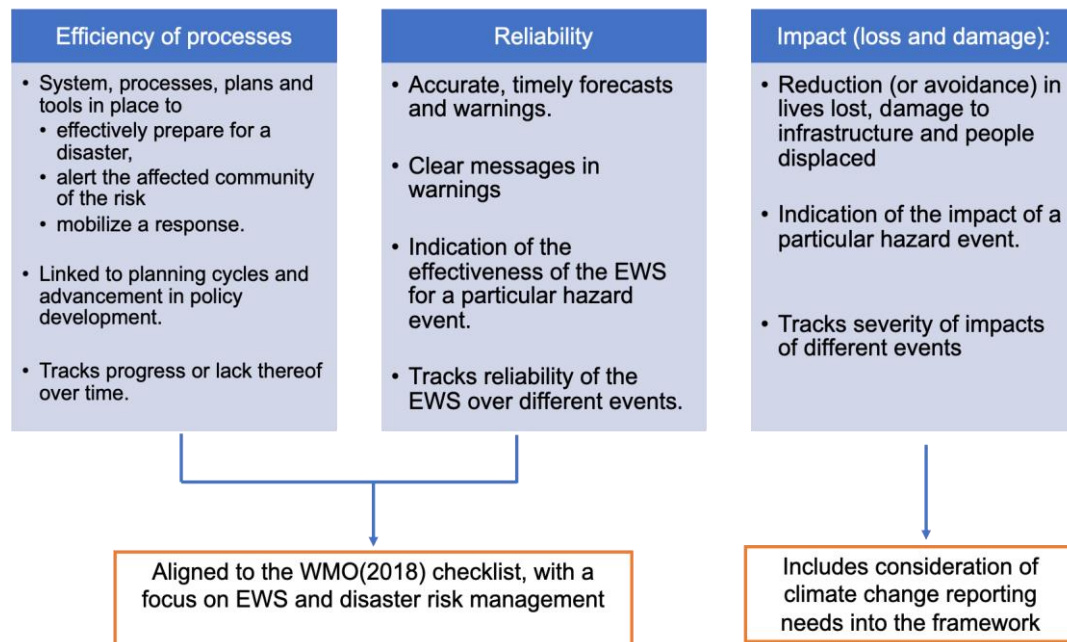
Efficiency of processes

• System, processes, plans and tools in place to
• effectively prepare for a disaster,
• alert the affected community of the risk
• mobilize a response.

• Linked to planning cycles and advancement in policy development.

• Tracks progress or lack thereof over time.

Reliability

• Accurate, timely forecasts and warnings.

• Clear messages in warnings

• Indication of the effectiveness of the EWS for a particular hazard event.

• Tracks reliability of the EWS over different events.

Impact (loss and damage):

• Reduction (or avoidance) in lives lost, damage to infrastructure and people displaced

• Indication of the impact of a particular hazard event.

• Tracks severity of impacts of different events

Aligned to the WMO(2018) checklist, with a focus on EWS and disaster risk management

Includes consideration of climate change reporting needs into the framework